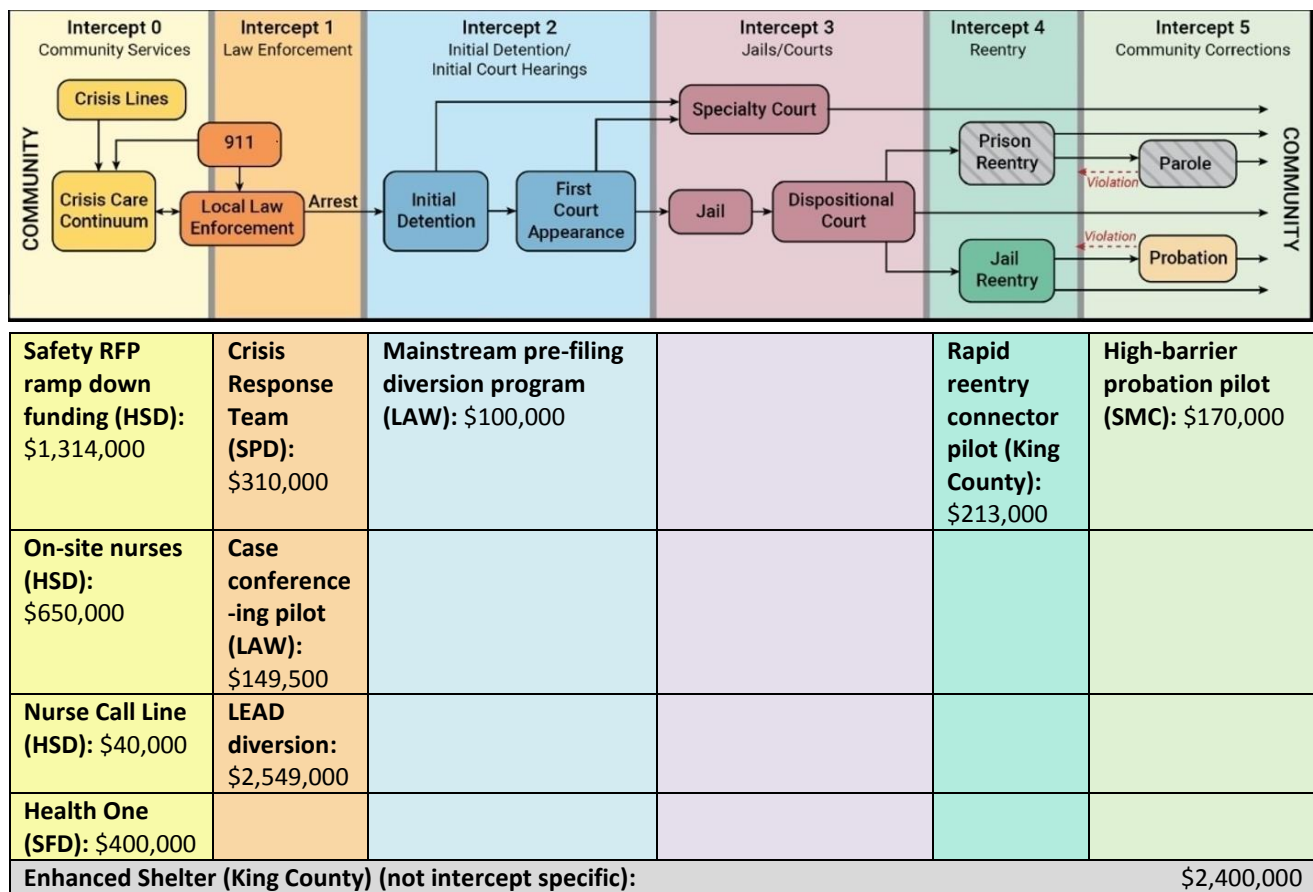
Intercept 0
Community Services

Intercept 1
Law Enforcement

Intercept 2
Initial Detention/
Initial Court Hearings

Intercept 3
Jails/Courts

Intercept 4
Reentry

Intercept 5
Community Corrections

COMMUNITY

Crisis Lines

911

Crisis Care Continuum

Local Law Enforcement

Arrest

Initial Detention

First Court Appearance

Specialty Court

Jail

Dispositional Court

Prison Reentry

Violation

Parole

Jail Reentry

Violation

Probation

COMMUNITY

| **Safety RFP ramp down funding (HSD):** \$1,314,000 | **Crisis Response Team (SPD):** \$310,000 | **Mainstream pre-filing diversion program (LAW):** \$100,000 | | **Rapid reentry connector pilot (King County):** \$213,000 | **High-barrier probation pilot (SMC):** \$170,000 |
|---|---|---|---|---|---|
| **On-site nurses (HSD):** \$650,000 | **Case conference-ing pilot (LAW):** \$149,500 | | | | |
| **Nurse Call Line (HSD):** \$40,000 | **LEAD diversion:** \$2,549,000 | | | | |
| **Health One (SFD):** \$400,000 | | | | | |
| **Enhanced Shelter (King County) (not intercept specific):** | | | | | \$2,400,000 |